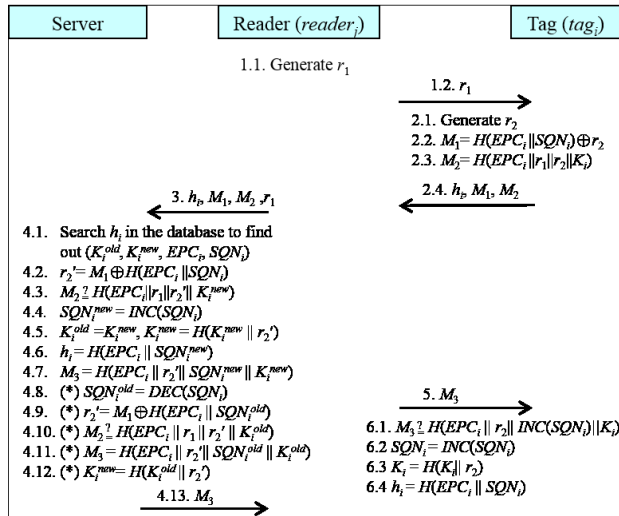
| Server | Reader ($reader_j$) | Tag ($tag_i$) |
|---|---|---|

1.1. Generate $r_1$

1.2. $r_1$

2.1. Generate $r_2$

2.2. $M_1 = H(EPC_i \| SQN_i) \oplus r_2$

2.3. $M_2 = H(EPC_i \| r_1 \| r_2 \| K_i)$

2.4. $h_i, M_1, M_2$

3. $h_i, M_1, M_2, r_1$

4.1. Search $h_i$ in the database to find out $(K_i^{old}, K_i^{new}, EPC_i, SQN_i)$

4.2. $r_2' = M_1 \oplus H(EPC_i \| SQN_i)$

4.3. $M_2 \overset{?}{=} H(EPC_i \| r_1 \| r_2' \| K_i^{new})$

4.4. $SQN_i^{new} = INC(SQN_i)$

4.5. $K_i^{old} = K_i^{new}, K_i^{new} = H(K_i^{new} \| r_2')$

4.6. $h_i = H(EPC_i \| SQN_i^{new})$

4.7. $M_3 = H(EPC_i \| r_2' \| SQN_i^{new} \| K_i^{new})$

4.8. (*) $SQN_i^{old} = DEC(SQN_i)$

4.9. (*) $r_2' = M_1 \oplus H(EPC_i \| SQN_i^{old})$

4.10. (*) $M_2 \overset{?}{=} H(EPC_i \| r_1 \| r_2' \| K_i^{old})$

4.11. (*) $M_3 = H(EPC_i \| r_2' \| SQN_i^{old} \| K_i^{old})$

4.12. (*) $K_i^{new} = H(K_i^{old} \| r_2')$

4.13. $M_3$

5. $M_3$

6.1. $M_3 \overset{?}{=} H(EPC_i \| r_2 \| INC(SQN_i) \| K_i)$

6.2 $SQN_i = INC(SQN_i)$

6.3 $K_i = H(K_i \| r_2)$

6.4 $h_i = H(EPC_i \| SQN_i)$